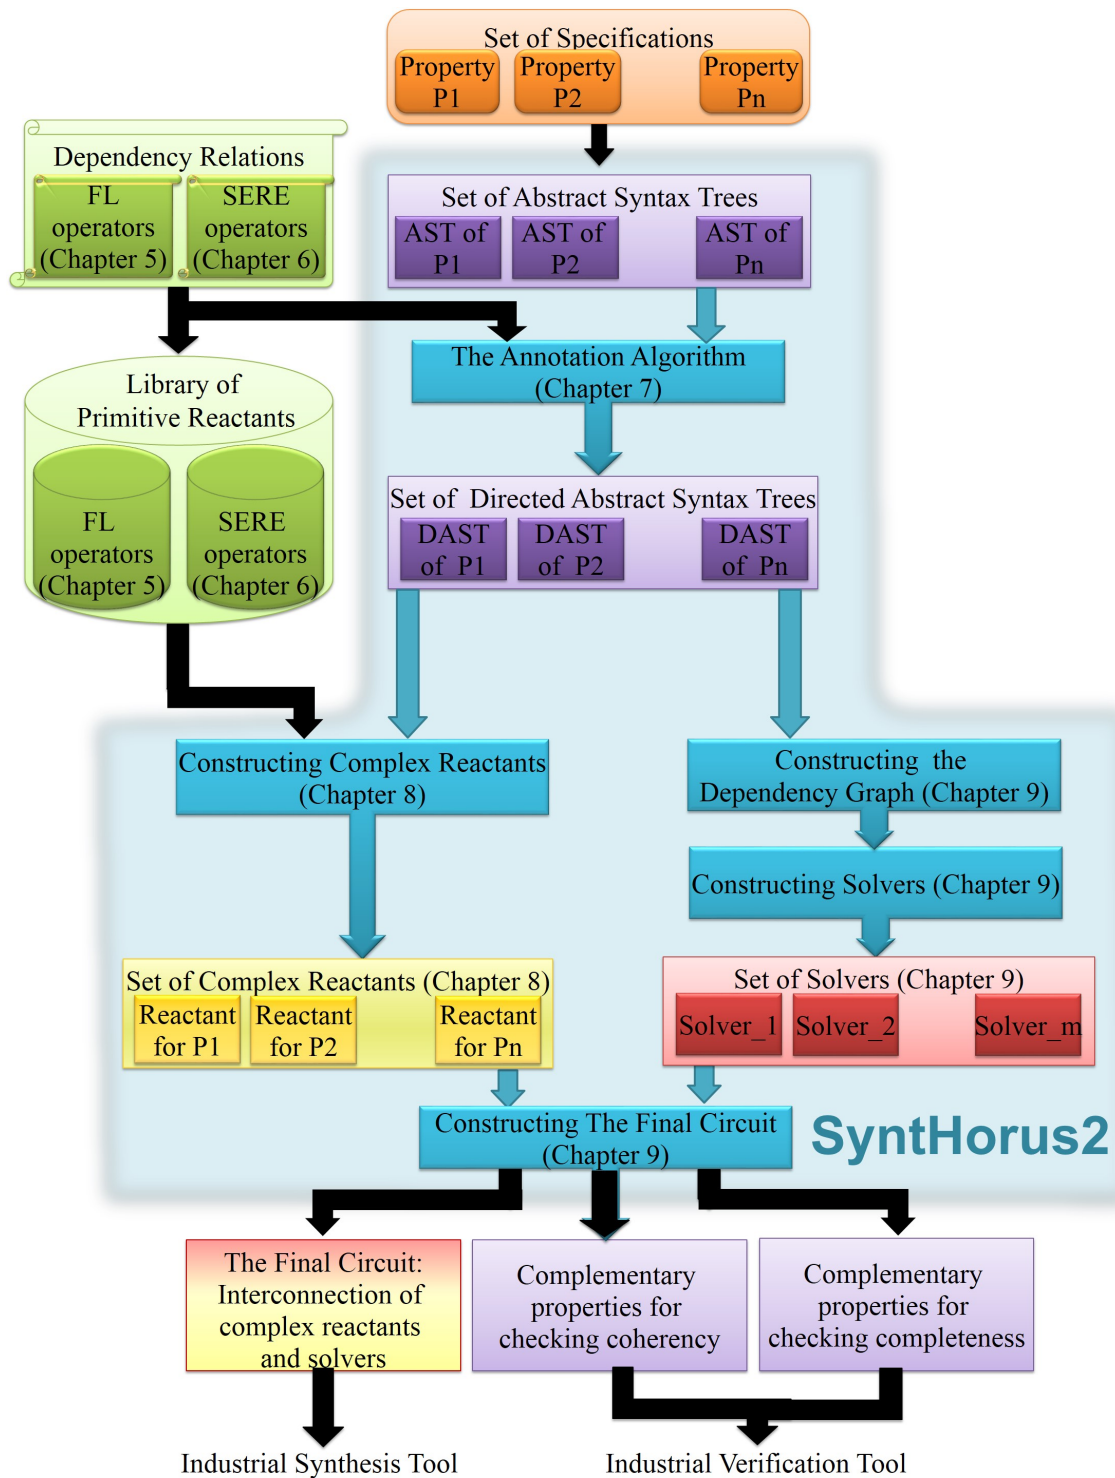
Set of Specifications

Property P1

Property P2

Property Pn

Dependency Relations

FL operators (Chapter 5)

SERE operators (Chapter 6)

Set of Abstract Syntax Trees

AST of P1

AST of P2

AST of Pn

The Annotation Algorithm (Chapter 7)

Library of Primitive Reactants

FL operators (Chapter 5)

SERE operators (Chapter 6)

Set of Directed Abstract Syntax Trees

DAST of P1

DAST of P2

DAST of Pn

Constructing Complex Reactants (Chapter 8)

Constructing the Dependency Graph (Chapter 9)

Constructing Solvers (Chapter 9)

Set of Complex Reactants (Chapter 8)

Reactant for P1

Reactant for P2

Reactant for Pn

Set of Solvers (Chapter 9)

Solver_1

Solver_2

Solver_m

Constructing The Final Circuit (Chapter 9)

SyntHorus2

The Final Circuit: Interconnection of complex reactants and solvers

Complementary properties for checking coherency

Complementary properties for checking completeness

Industrial Synthesis Tool

Industrial Verification Tool